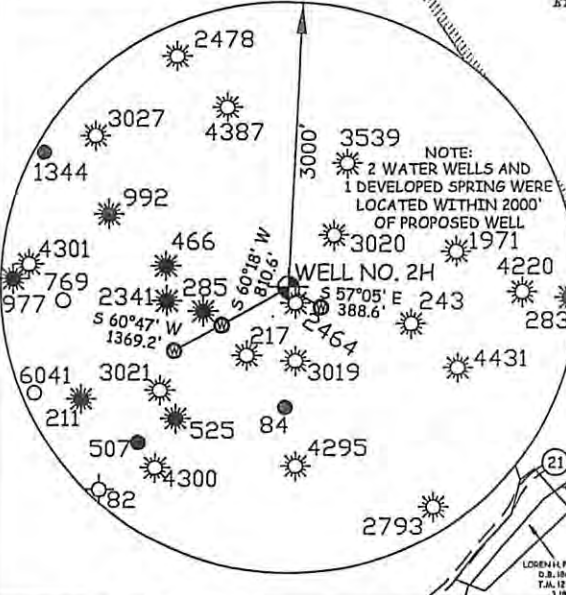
2478
3027
4387
3000'
3539
NOTE:
2 WATER WELLS AND
1 DEVELOPED SPRING WERE
LOCATED WITHIN 2000'
OF PROPOSED WELL
1344
992
4301
466
3020
1971
769
S 60°18' W
810.6'
WELL NO. 2H
4220
977
2341
285
S 57°05' E
388.6'
243
283
S 60°47' W
1369.2'
2464
217
4431
6041
3021
3019
211
525
84
507
4295
4300
21
82
2793
LOREN H.
D.B.
T.M.